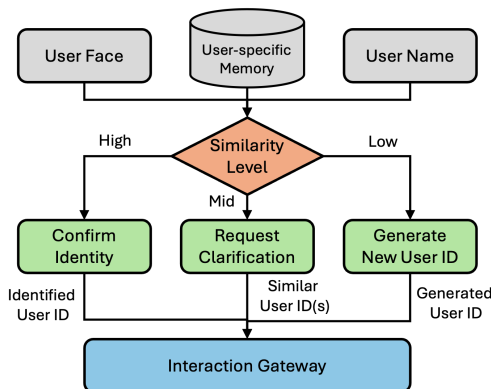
User Face

User-specific Memory

User Name

High

Similarity Level

Low

Mid

Confirm Identity

Request Clarification

Generate New User ID

Identified User ID

Similar User ID(s)

Generated User ID

Interaction Gateway